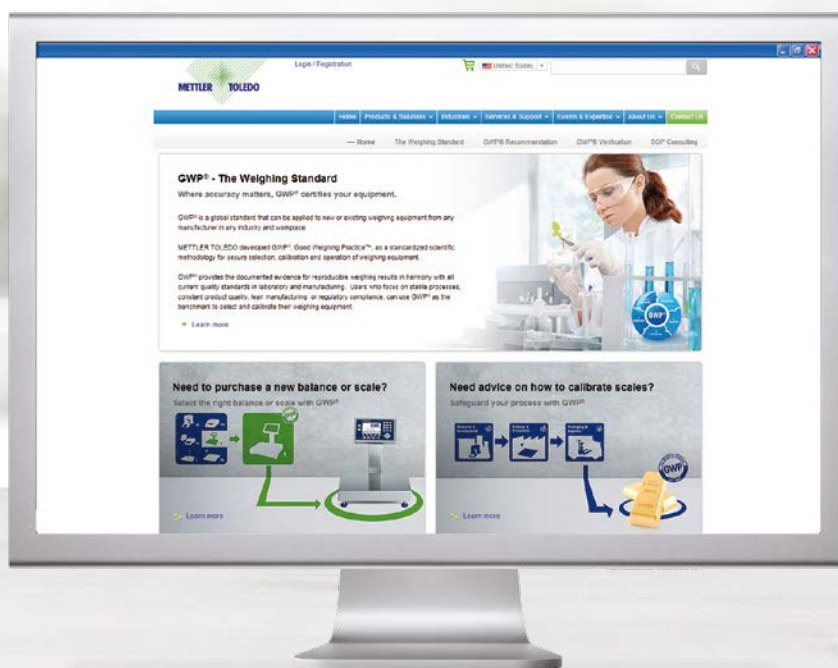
METTLER TOLEDO

Login / Registration

United States

Home | Products & Solutions | Industries | Services & Support | Events & Expertise | About Us | Contact Us

— Home | The Weighing Standard | GWP® Recommendation | GWP® Verification | SOP Consulting

GWP® - The Weighing Standard

Where accuracy matters, GWP® certifies your equipment.

GWP® is a global standard that can be applied to new or existing weighing equipment from any manufacturer in any industry and workplace

METTLER TOLEDO developed GWP®, Good Weighing Practice™, as a standardized scientific methodology for secure selection, calibration and operation of weighing equipment.

GWP® provides the documented evidence for reproducible weighing results in harmony with all current quality standards in laboratory and manufacturing. Users who focus on stable processes, constant product quality, lean manufacturing or regulatory compliance, can use GWP® as the benchmark to select and calibrate their weighing equipment.

Learn more

GWP

Need to purchase a new balance or scale?

Select the right balance or scale with GWP®

Learn more

Need advice on how to calibrate scales?

Safeguard your process with GWP®

GWP

Learn more